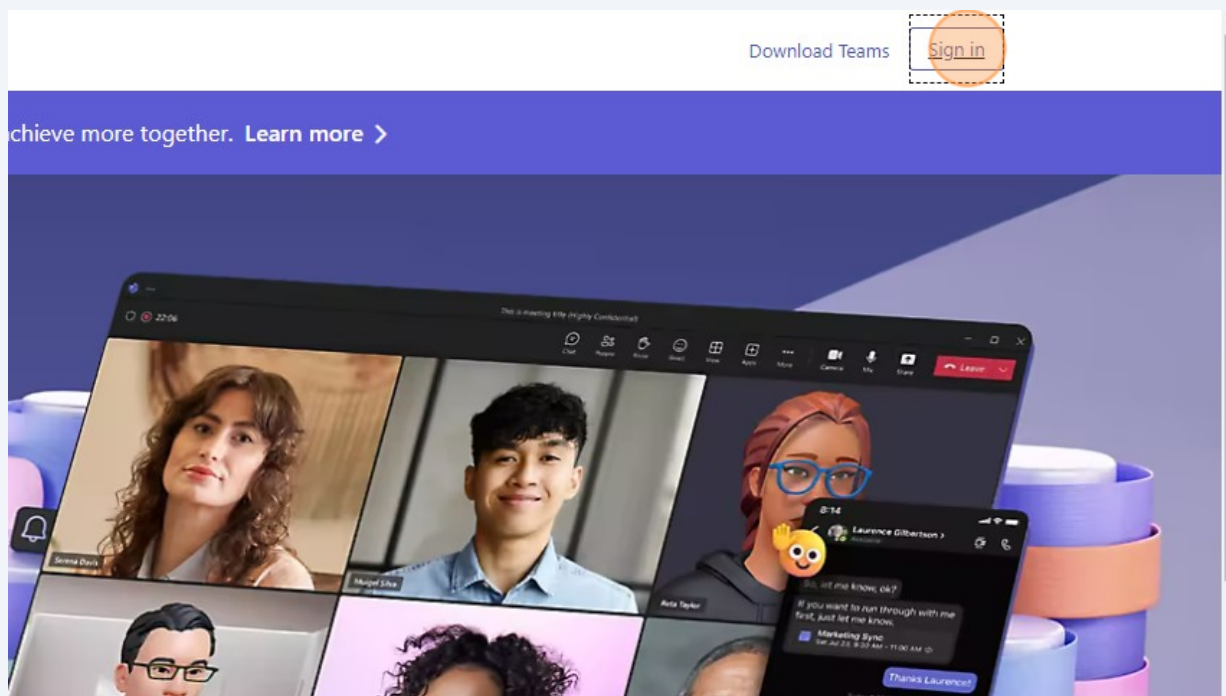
Download Teams

Sign in

chieve more together. Learn more >

This is meeting title (Highly Confidential)

22:06

Chat People Raise React View Apps More Camera Mic Share Leave

Serena Davis

Miguel Silva

Rita Taylor

8:14

Laurence Gilbertson >

So, let me know, ok?

If you want to run through with me first, just let me know.

Marketing Sync

Thanks Laurence!